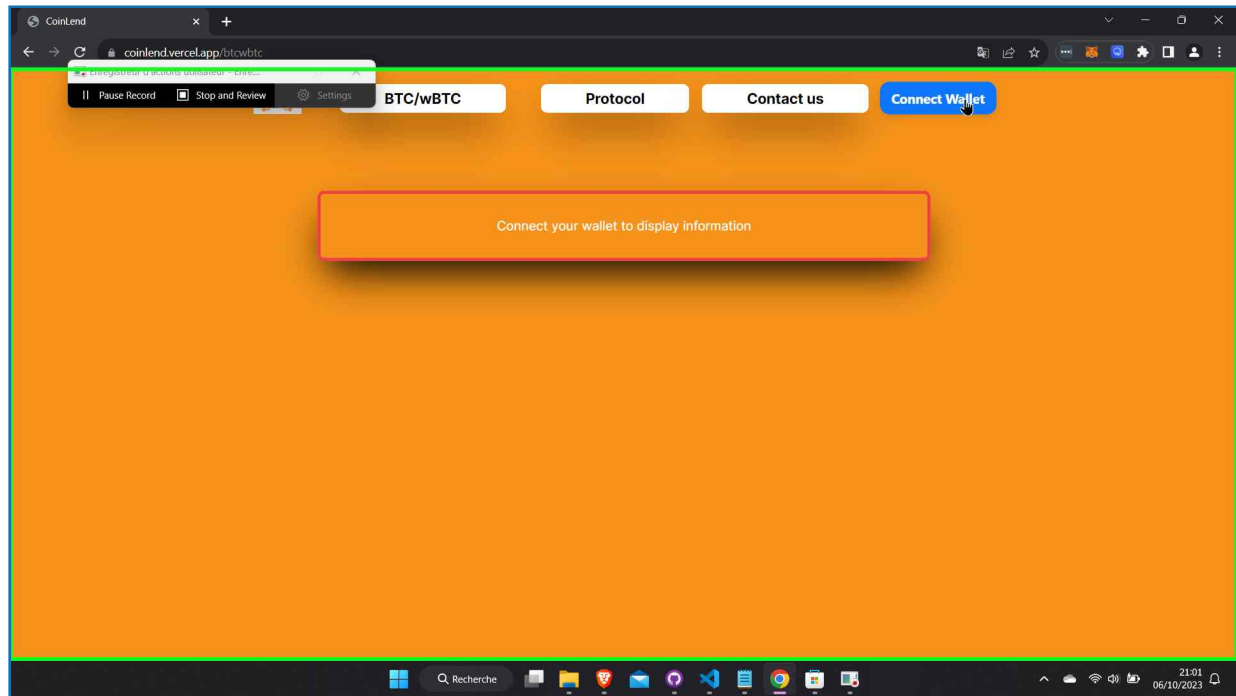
CoinLend

coinlend.vercel.app/btcwbtc

Enregistreur d'actions utilisateur - Enre...

Pause Record

Stop and Review

Settings

BTC/wBTC

Protocol

Contact us

Connect Wallet

Connect your wallet to display information

Recherche

21:01
06/10/2023